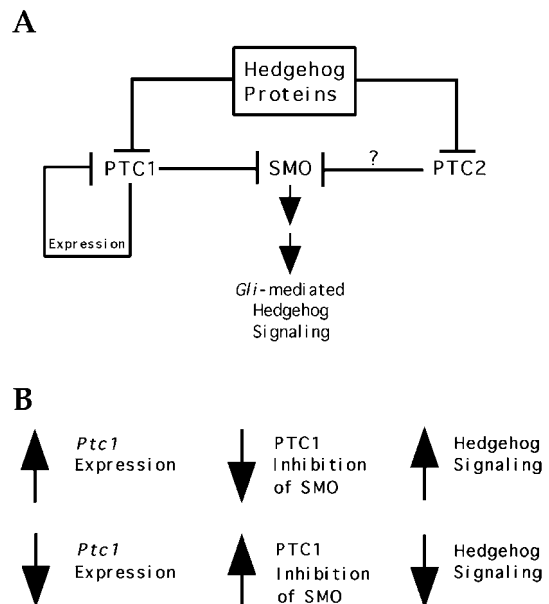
A

Hedgehog Proteins

PTC1

SMO

?

PTC2

Expression

*Gli*-mediated Hedgehog Signaling

B

*Ptc1* Expression

PTC1 Inhibition of SMO

Hedgehog Signaling

*Ptc1* Expression

PTC1 Inhibition of SMO

Hedgehog Signaling